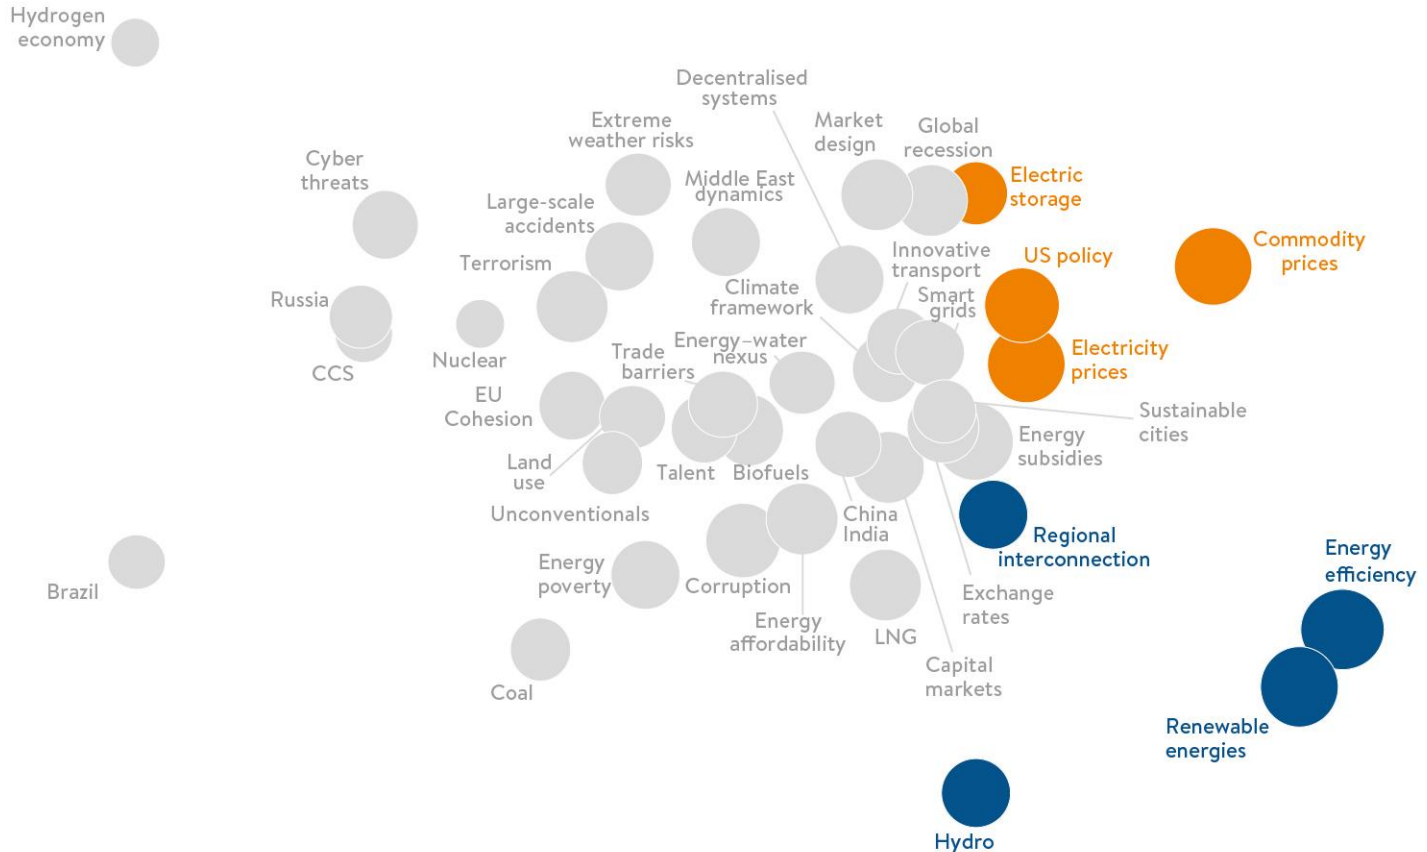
Hydrogen economy

Decentralised systems

Extreme weather risks

Market design

Global recession

Electric storage

Cyber threats

Middle East dynamics

Large-scale accidents

Innovative transport

US policy

Commodity prices

Terrorism

Climate framework

Smart grids

Russia

Energy–water nexus

Electricity prices

Nuclear

Trade barriers

CCS

EU Cohesion

Sustainable cities

Energy subsidies

Land use

Talent

Biofuels

Unconventionals

China

India

Regional interconnection

Energy efficiency

Energy poverty

Brazil

Corruption

Exchange rates

Energy affordability

LNG

Capital markets

Coal

Renewable energies

Hydro